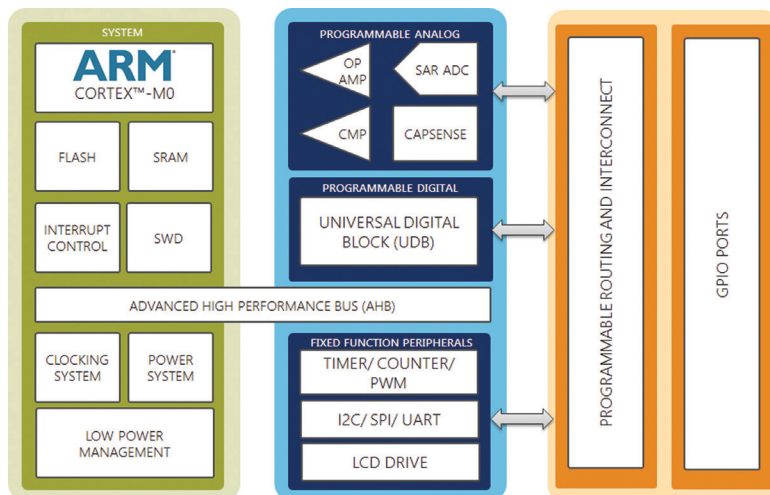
SYSTEM

ARM
CORTEX™-M0

FLASH

SRAM

INTERRUPT CONTROL

SWD

ADVANCED HIGH PERFORMANCE BUS (AHB)

CLOCKING SYSTEM

POWER SYSTEM

LOW POWER MANAGEMENT

PROGRAMMABLE ANALOG

OP AMP

SAR ADC

CMP

CAPSENSE

PROGRAMMABLE DIGITAL

UNIVERSAL DIGITAL BLOCK (UDB)

FIXED FUNCTION PERIPHERALS

TIMER/ COUNTER/ PWM

I2C/ SPI/ UART

LCD DRIVE

PROGRAMMABLE ROUTING AND INTERCONNECT

GPIO PORTS